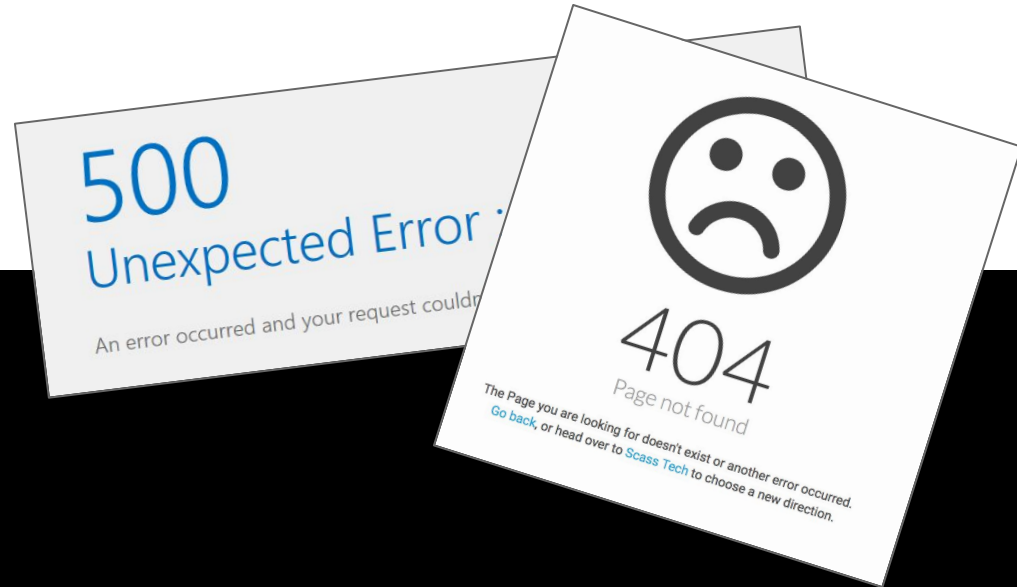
500
Unexpected Error :

An error occurred and your request couldn

404
Page not found
The Page you are looking for doesn't exist or another error occurred.
Go back, or head over to Scass Tech to choose a new direction.